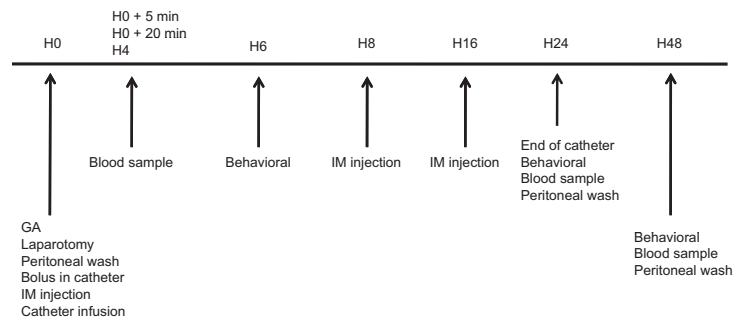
H0

H0 + 5 min
H0 + 20 min
H4

H6

H8

H16

H24

H48

GA
Laparotomy
Peritoneal wash
Bolus in catheter
IM injection
Catheter infusion

Blood sample

Behavioral

IM injection

IM injection

End of catheter
Behavioral
Blood sample
Peritoneal wash

Behavioral
Blood sample
Peritoneal wash